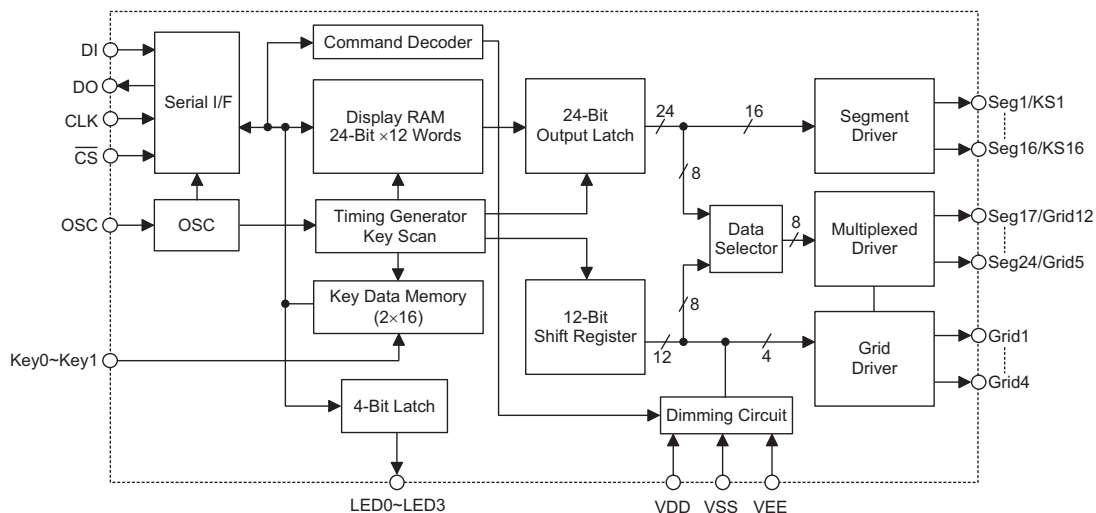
DI
DO
CLK
$\overline{CS}$
Serial I/F
Command Decoder
Display RAM
24-Bit ×12 Words
24-Bit
Output Latch
24
16
Segment Driver
Seg1/KS1
Seg16/KS16
8
OSC
OSC
Timing Generator
Key Scan
Data Selector
8
Multiplexed Driver
Seg17/Grid12
Seg24/Grid5
Key Data Memory
(2×16)
12-Bit
Shift Register
8
12
4
Grid Driver
Grid1
Grid4
Key0~Key1
4-Bit Latch
Dimming Circuit
LED0~LED3
VDD
VSS
VEE